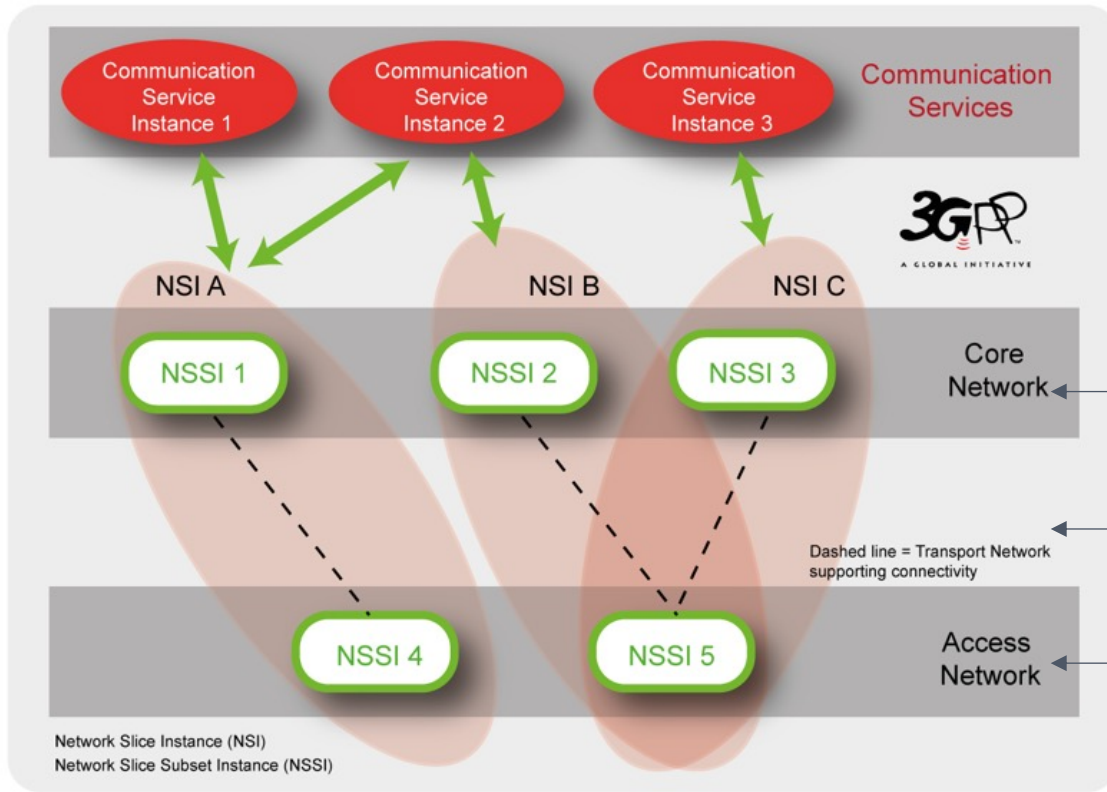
Communication Service Instance 1

Communication Service Instance 2

Communication Service Instance 3

Communication Services

3GPP
A GLOBAL INITIATIVE

NSI A

NSI B

NSI C

NSSI 1

NSSI 2

NSSI 3

Core Network

Dashed line = Transport Network supporting connectivity

NSSI 4

NSSI 5

Access Network

Network Slice Instance (NSI)
Network Slice Subset Instance (NSSI)